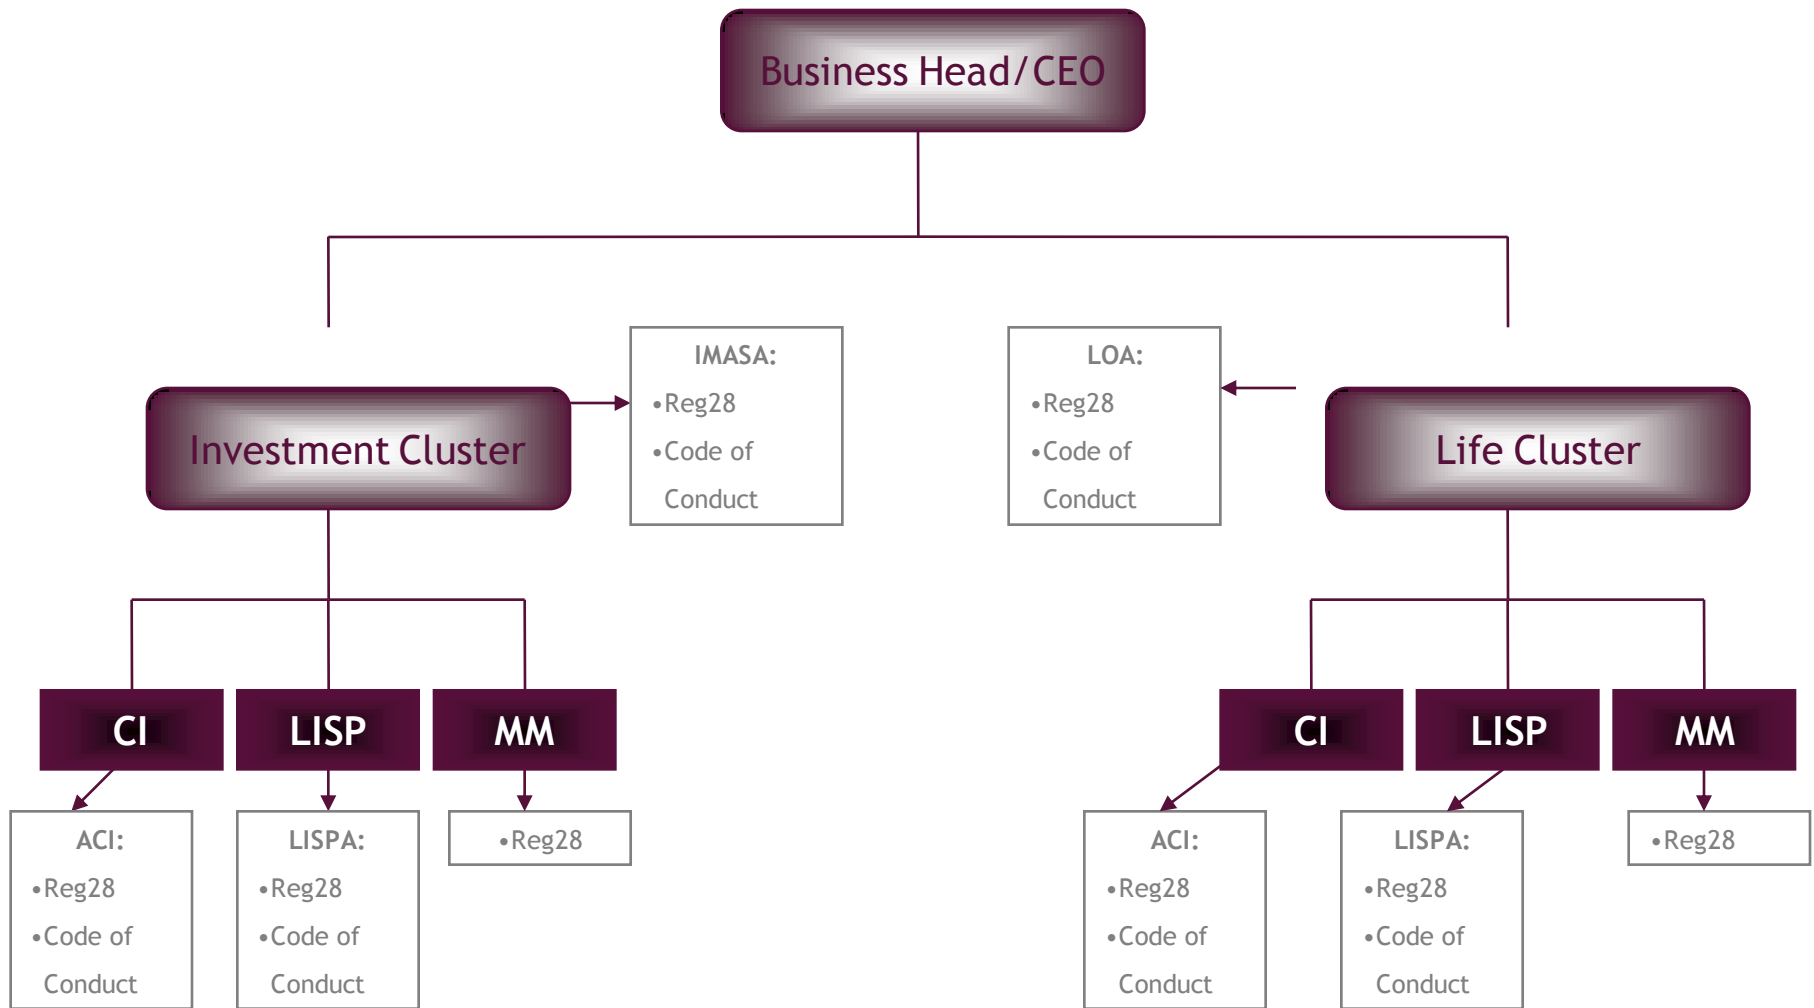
Business Head/CEO

Investment Cluster

IMASA:
•Reg28
•Code of Conduct

LOA:
•Reg28
•Code of Conduct

Life Cluster

CI

LISP

MM

ACI:
•Reg28
•Code of Conduct

LISPA:
•Reg28
•Code of Conduct

•Reg28

CI

LISP

MM

ACI:
•Reg28
•Code of Conduct

LISPA:
•Reg28
•Code of Conduct

•Reg28